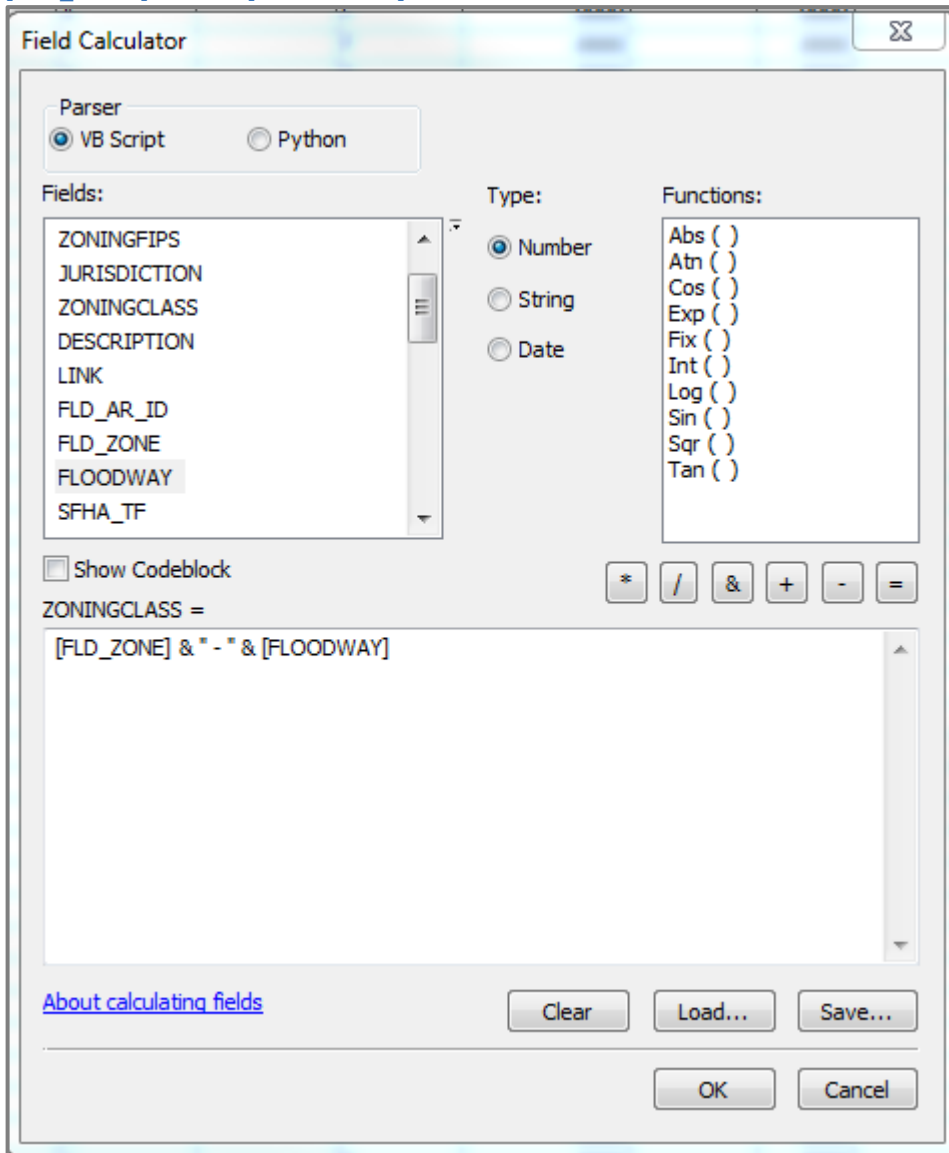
Field Calculator

Parser
VB Script
Python

Fields:
ZONINGFIPS
JURISDICTION
ZONINGCLASS
DESCRIPTION
LINK
FLD_AR_ID
FLD_ZONE
FLOODWAY
SFHA_TF

Type:
Number
String
Date

Functions:
Abs ( )
Atn ( )
Cos ( )
Exp ( )
Fix ( )
Int ( )
Log ( )
Sin ( )
Sqr ( )
Tan ( )

Show Codeblock

* / & + - =

ZONINGCLASS =
[FLD_ZONE] & " - " & [FLOODWAY]

About calculating fields

Clear
Load...
Save...

OK
Cancel